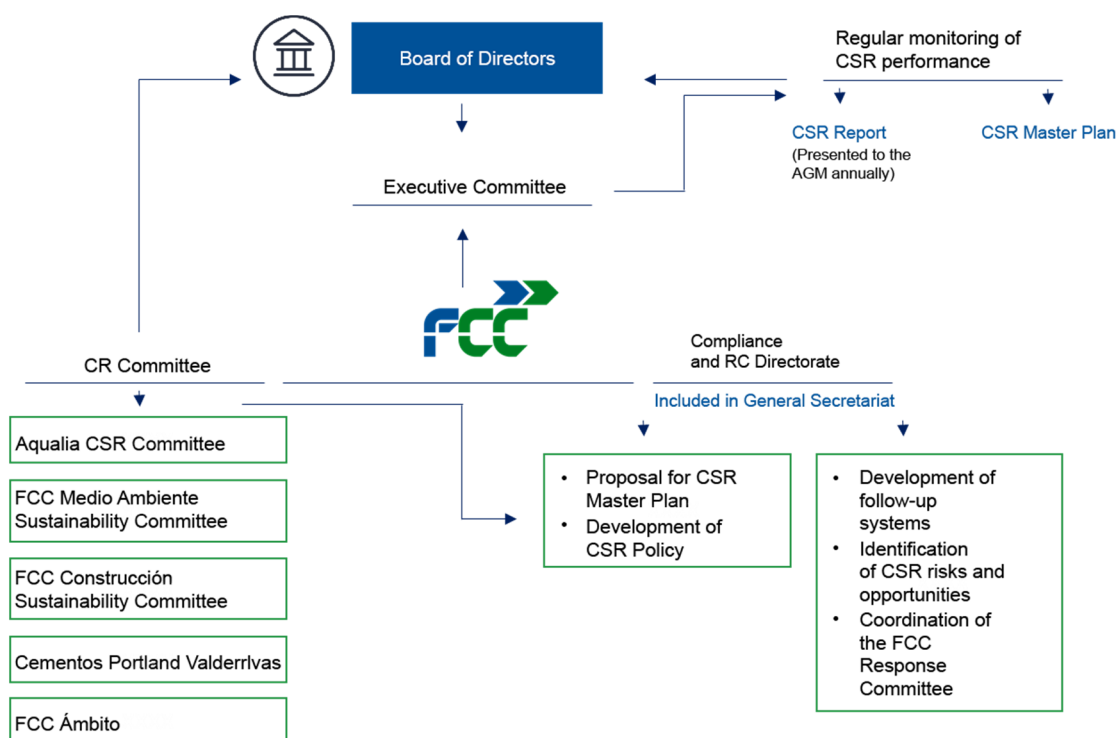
Board of Directors

Regular monitoring of CSR performance

CSR Report
(Presented to the AGM annually)

CSR Master Plan

Executive Committee

FCC

CR Committee

Compliance and RC Directorate

Included in General Secretariat

Aqualia CSR Committee

FCC Medio Ambiente Sustainability Committee

FCC Construcción Sustainability Committee

Cementos Portland Valderrivas

FCC Ámbito

• Proposal for CSR Master Plan
• Development of CSR Policy

• Development of follow-up systems
• Identification of CSR risks and opportunities
• Coordination of the FCC Response Committee